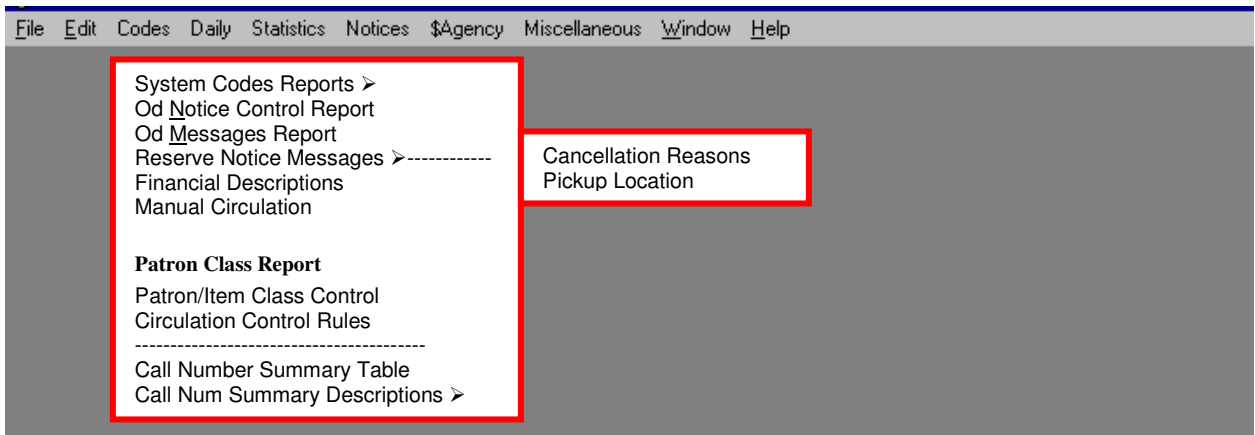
File Edit Codes Daily Statistics Notices $Agency Miscellaneous Window Help

System Codes Reports ➢
Od Notice Control Report
Od Messages Report
Reserve Notice Messages ➢------------
Financial Descriptions
Manual Circulation

**Patron Class Report**
Patron/Item Class Control
Circulation Control Rules
------------------------------------------
Call Number Summary Table
Call Num Summary Descriptions ➢

Cancellation Reasons
Pickup Location